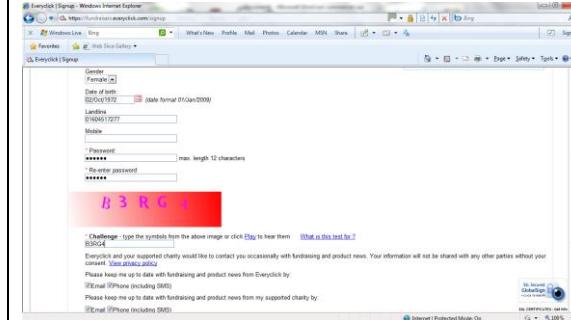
Everyclick | Signup - Windows Internet Explorer

https://fundraisers.everyclick.com/signup

Bing

Windows Live Bing

What's New Profile Mail Photos Calendar MSN Share

Favorites Web Slice Gallery

Everyclick | Signup

Page Safety Tools

Gender
Female

Date of birth
02/Oct/1972 (date format 01/Jan/2009)

Landline
01604517277

Mobile

* Password
•••••• max. length 12 characters

* Re-enter password
••••••

B 3 R G 4

* Challenge - type the symbols from the above image or click Play to hear them What is this test for ?
B3RG4

Everyclick and your supported charity would like to contact you occasionally with fundraising and product news. Your information will not be shared with any other parties without your consent. View privacy policy

Please keep me up to date with fundraising and product news from Everyclick by:

Email Phone (including SMS)

Please keep me up to date with fundraising and product news from my supported charity by:

Email Phone (including SMS)

Internet | Protected Mode: On

100%